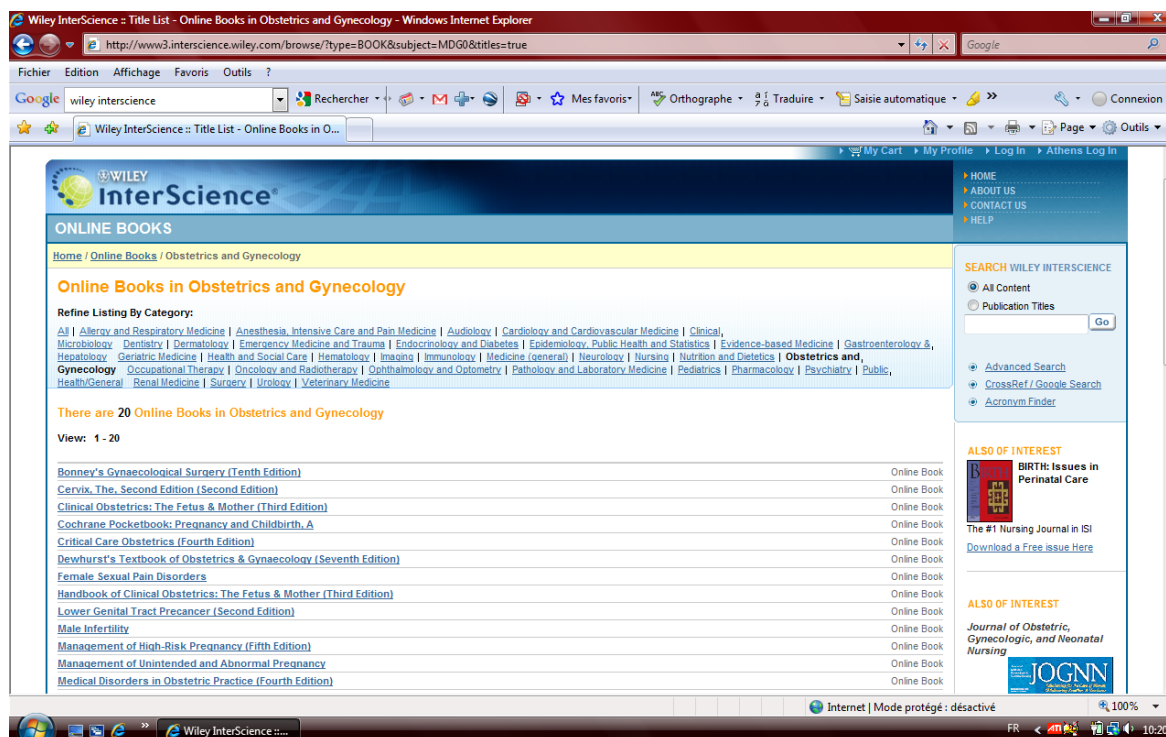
Wiley InterScience :: Title List - Online Books in Obstetrics and Gynecology - Windows Internet Explorer

http://www3.interscience.wiley.com/browse/?type=BOOK&subject=MDG0&titles=true

Google

Fichier Edition Affichage Favoris Outils ?

Google wiley interscience Rechercher Mes favoris Orthographe Traduire Saisie automatique Connexion

Wiley InterScience :: Title List - Online Books in O...

Page Outils

My Cart My Profile Log In Athens Log In

WILEY InterScience®

HOME
ABOUT US
CONTACT US
HELP

ONLINE BOOKS

Home / Online Books / Obstetrics and Gynecology

Online Books in Obstetrics and Gynecology

Refine Listing By Category:

All | Allergy and Respiratory Medicine | Anesthesia, Intensive Care and Pain Medicine | Audiology | Cardiology and Cardiovascular Medicine | Clinical Microbiology Dentistry | Dermatology | Emergency Medicine and Trauma | Endocrinology and Diabetes | Epidemiology, Public Health and Statistics | Evidence-based Medicine | Gastroenterology & Hepatology Geriatric Medicine | Health and Social Care | Hematology | Imaging | Immunology | Medicine (general) | Neurology | Nursing | Nutrition and Dietetics | Obstetrics and Gynecology Occupational Therapy | Oncology and Radiotherapy | Ophthalmology and Optometry | Pathology and Laboratory Medicine | Pediatrics | Pharmacology | Psychiatry | Public Health/General Renal Medicine | Surgery | Urology | Veterinary Medicine

There are 20 Online Books in Obstetrics and Gynecology

View: 1 - 20

| | |
|---|---|
| Bonney's Gynaecological Surgery (Tenth Edition) | Online Book |
| Cervix, The, Second Edition (Second Edition) | Online Book |
| Clinical Obstetrics: The Fetus & Mother (Third Edition) | Online Book |
| Cochrane Pocketbook: Pregnancy and Childbirth, A | Online Book |
| Critical Care Obstetrics (Fourth Edition) | Online Book |
| Dewhurst's Textbook of Obstetrics & Gynaecology (Seventh Edition) | Online Book |
| Female Sexual Pain Disorders | Online Book |
| Handbook of Clinical Obstetrics: The Fetus & Mother (Third Edition) | Online Book |
| Lower Genital Tract Precancer (Second Edition) | Online Book |
| Male Infertility | Online Book |
| Management of High-Risk Pregnancy (Fifth Edition) | Online Book |
| Management of Unintended and Abnormal Pregnancy | Online Book |
| Medical Disorders in Obstetric Practice (Fourth Edition) | Online Book |

SEARCH WILEY INTERSCIENCE
All Content
Publication Titles
Go
Advanced Search
CrossRef / Google Search
Acronym Finder

ALSO OF INTEREST
BIRTH: Issues in Perinatal Care
The #1 Nursing Journal in ISI
Download a Free issue Here

ALSO OF INTEREST
Journal of Obstetric, Gynecologic, and Neonatal Nursing
JOGNN

Internet | Mode protégé : désactivé 100%

Wiley InterScience :... FR 10:20